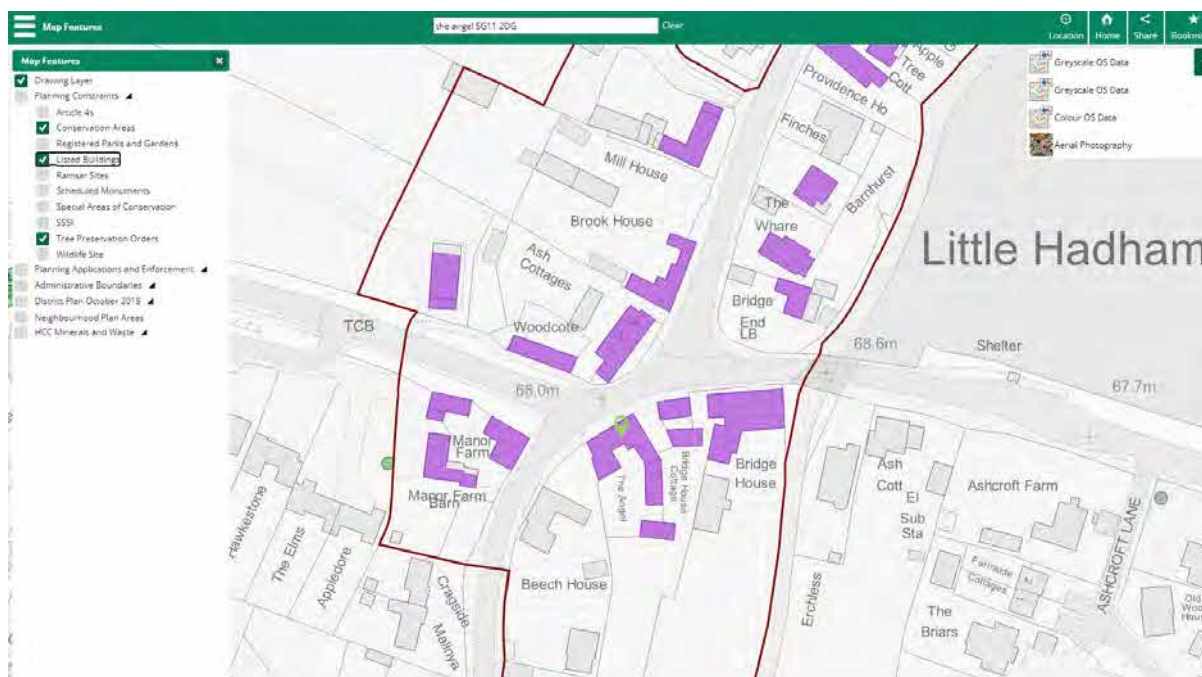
Map Features

the angel SG11 2DG

Clear

Location Home Share Bookm

Map Features

Drawing Layer
Planning Constraints
Article 4s
Conservation Areas
Registered Parks and Gardens
Listed Buildings
Ramsar Sites
Scheduled Monuments
Special Areas of Conservation
SSSI
Tree Preservation Orders
Wildlife Site
Planning Applications and Enforcement
Administrative Boundaries
District Plan October 2018
Neighbourhood Plan Areas
HCC Minerals and Waste

Greyscale OS Data
Greyscale OS Data
Colour OS Data
Aerial Photography

Apple Tree Cott
Providence Ho
Finches
Mill House
Barnhurst
The Whare
Brook House
Little Hadham
Ash Cottages
Bridge End LB
TCB
Woodcote
68.6m
Shelter
68.0m
67.7m
Manor Farm
Bridge House Cottages
Bridge House
Ash Cott
El Sub Sta
Ashcroft Farm
The Angel
Manor Farm Barn
Hawkestone
The Elms
Appledore
Cragside
Beech House
Malinya
Ercless
Fairacre Cottages
The Briars
ASHCROFT LANE
Old Woo Hou